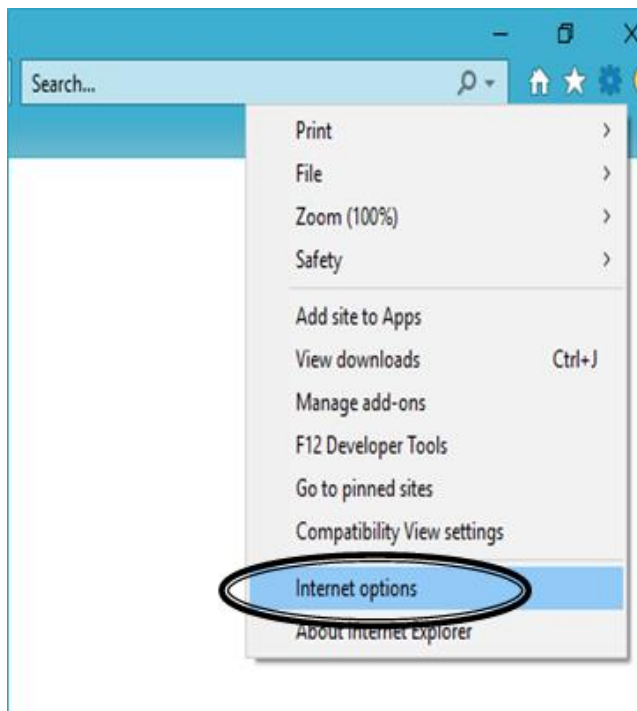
Search...

Print
File
Zoom (100%)
Safety

Add site to Apps
View downloads Ctrl+J
Manage add-ons
F12 Developer Tools
Go to pinned sites
Compatibility View settings

Internet options
About Internet Explorer